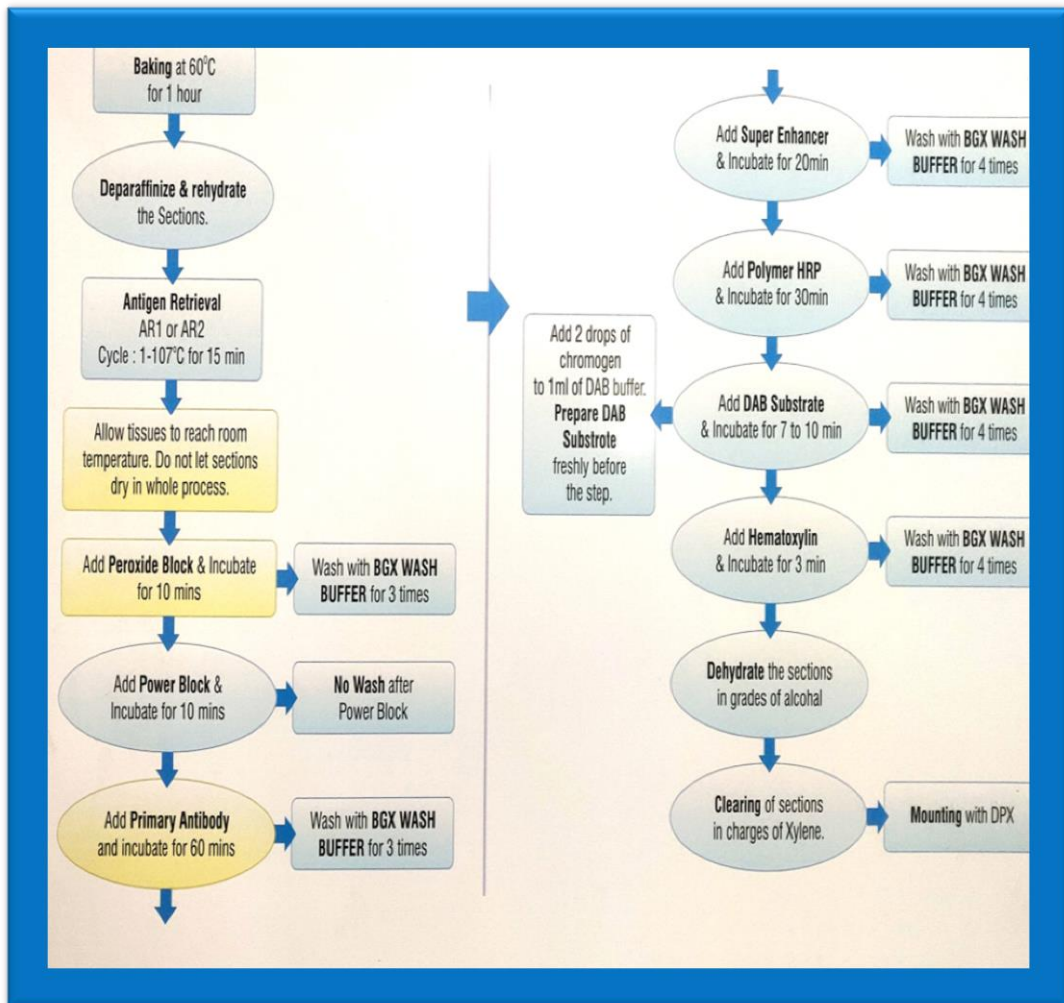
Baking at 60°C for 1 hour

Deparaffinize & rehydrate the Sections.

Antigen Retrieval
AR1 or AR2
Cycle : 1-107°C for 15 min

Allow tissues to reach room temperature. Do not let sections dry in whole process.

Add Peroxide Block & Incubate for 10 mins

Wash with BGX WASH BUFFER for 3 times

Add Power Block & Incubate for 10 mins

No Wash after Power Block

Add Primary Antibody and incubate for 60 mins

Wash with BGX WASH BUFFER for 3 times

Add Super Enhancer & Incubate for 20min

Wash with BGX WASH BUFFER for 4 times

Add Polymer HRP & Incubate for 30min

Wash with BGX WASH BUFFER for 4 times

Add 2 drops of chromogen to 1ml of DAB buffer. Prepare DAB Substrote freshly before the step.

Add DAB Substrate & Incubate for 7 to 10 min

Wash with BGX WASH BUFFER for 4 times

Add Hematoxylin & Incubate for 3 min

Wash with BGX WASH BUFFER for 4 times

Dehydrate the sections in grades of alcohal

Clearing of sections in charges of Xylene.

Mounting with DPX